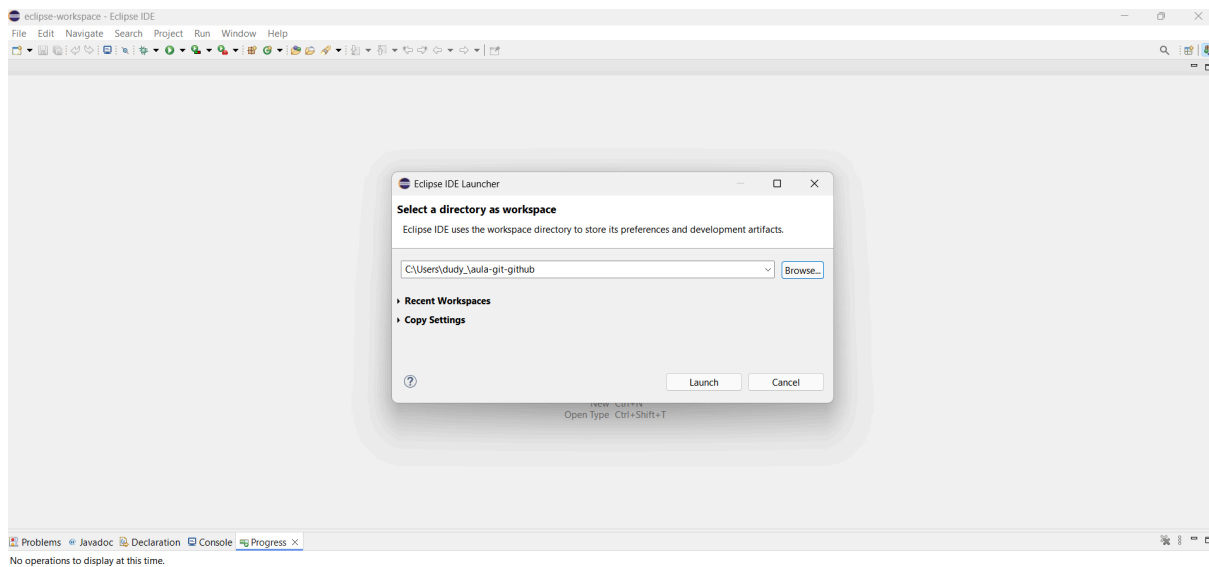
eclipse-workspace - Eclipse IDE

File Edit Navigate Search Project Run Window Help

Eclipse IDE Launcher

Select a directory as workspace

Eclipse IDE uses the workspace directory to store its preferences and development artifacts.

C:\Users\dudy_\aula-git-github

Browse...

Recent Workspaces

Copy Settings

Launch

Cancel

New Ctrl+N
Open Type Ctrl+Shift+T

Problems Javadoc Declaration Console Progress

No operations to display at this time.